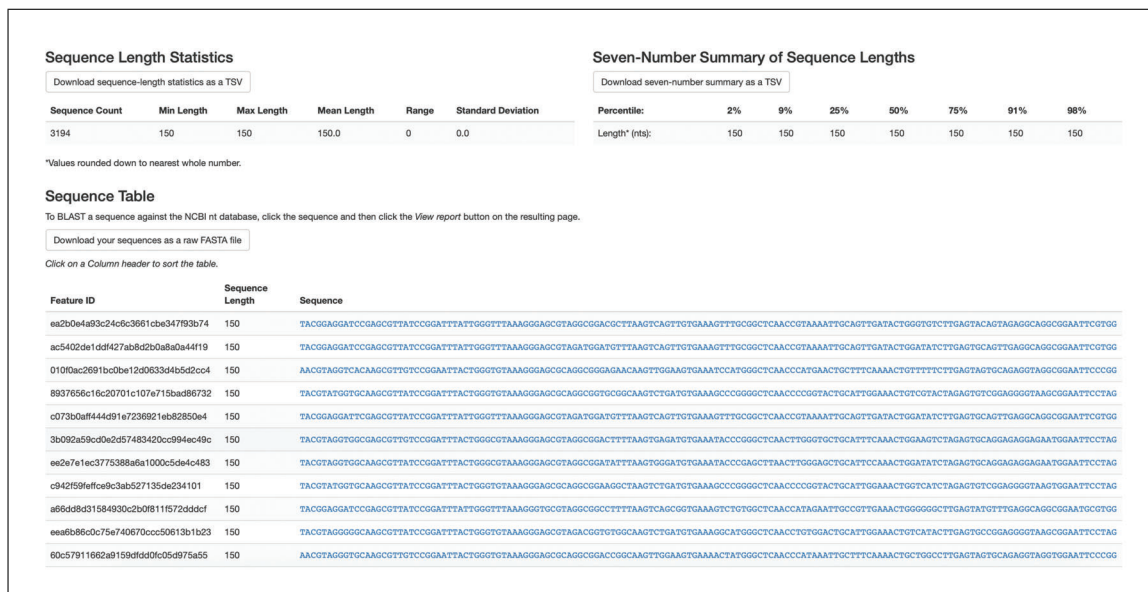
Sequence Length Statistics

Download sequence-length statistics as a TSV

| Sequence Count | Min Length | Max Length | Mean Length | Range | Standard Deviation |
|---|---|---|---|---|---|
| 3194 | 150 | 150 | 150.0 | 0 | 0.0 |

Seven-Number Summary of Sequence Lengths

Download seven-number summary as a TSV

| Percentile: | 2% | 9% | 25% | 50% | 75% | 91% | 98% |
|---|---|---|---|---|---|---|---|
| Length* (nts): | 150 | 150 | 150 | 150 | 150 | 150 | 150 |

*Values rounded down to nearest whole number.

Sequence Table

To BLAST a sequence against the NCBI nt database, click the sequence and then click the View report button on the resulting page.

Download your sequences as a raw FASTA file

Click on a Column header to sort the table.

| Feature ID | Sequence Length | Sequence |
|---|---|---|
| ea2b0e4a93c24c6c3661cbe347f93b74 | 150 | TACGGAGGATCCGAGCGTTATCCGGATTTATTGGGTTTAAAGGGAGCGTAGGCGGACGCTTAAGTCAGTTGTGAAAGTTTGCGGCTCAACCGTAAAATTGCAGTTGATACTGGGTGTCTTGAGTACAGTAGAGGCAGGCGGAATTCGTGG |
| ac5402de1ddf427ab8d2b0a8a0a44f19 | 150 | TACGGAGGATCCGAGCGTTATCCGGATTTATTGGGTTTAAAGGGAGCGTAGATGGATGTTTAAGTCAGTTGTGAAAGTTTGCGGCTCAACCGTAAAATTGCAGTTGATACTGGATATCTTGAGTGCAGTTGAGGCAGGCGGAATTCGTGG |
| 010f0ac2691bc0be12d0633d4b5d2cc4 | 150 | AACGTAGGTCACAAGCGTTGTCCGGAATTACTGGGTGTAAAGGGAGCGCAGGCGGGAGAACAAGTTGGAAGTGAAATCCATGGGCTCAACCCATGAACTGCTTTCAAAACTGTTTTTCTTGAGTAGTGCAGAGGTAGGCGGAATTCCCGG |
| 8937656c16c20701c107e715bad86732 | 150 | TACGTATGGTGCAAGCGTTATCCGGATTTACTGGGTGTAAAGGGAGCGCAGGCGGTGCGGCAAGTCTGATGTGAAAGCCCGGGGCTCAACCCCGGTACTGCATTGGAAACTGTCGTACTAGAGTGTCGGAGGGGTAAGCGGAATTCCTAG |
| c073b0aff444d91e7236921eb82850e4 | 150 | TACGGAGGATCCGAGCGTTATCCGGATTTATTGGGTTTAAAGGGAGCGTAGATGGATGTTTAAGTCAGTTGTGAAAGTTTGCGGCTCAACCGTAAAATTGCAGTTGATACTGGATATCTTGAGTGCAGTTGAGGCAGGCGGAATTCGTGG |
| 3b092a59cd0e2d57483420cc994ec49c | 150 | TACGTAGGTGGCGAGCGTTGTCCGGATTTACTGGGCGTAAAGGGAGCGTAGGCGGACTTTTAAGTGAGATGTGAAATACCCGGGCTCAACTTGGGTGCTGCATTTCAAACTGGAAGTCTAGAGTGCAGGAGAGGAGAATGGAATTCCTAG |
| ee2e7e1ec3775388a6a1000c5de4c483 | 150 | TACGTAGGTGGCAAGCGTTATCCGGATTTACTGGGCGTAAAGGGAGCGTAGGCGGATATTTAAGTGGGATGTGAAATACCCGAGCTTAACTTGGGAGCTGCATTCCAAACTGGATATCTAGAGTGCAGGAGAGGAGAATGGAATTCCTAG |
| c942f59feffce9c3ab527135de234101 | 150 | TACGTATGGTGCAAGCGTTATCCGGATTTACTGGGTGTAAAGGGAGCGCAGGCGGAAGGCTAAGTCTGATGTGAAAGCCCGGGGCTCAACCCCGGTACTGCATTGGAAACTGGTCATCTAGAGTGTCGGAGGGGTAAGTGGAATTCCTAG |
| a66dd8d31584930c2b0f811f572dddcf | 150 | TACGGAGGATCCGAGCGTTATCCGGATTTATTGGGTTTAAAGGGTGCGTAGGCGGCCTTTTAAGTCAGCGGTGAAAGTCTGTGGCTCAACCATAGAATTGCCGTTGAAACTGGGGGGCTTGAGTATGTTTGAGGCAGGCGGAATGCGTGG |
| eea6b86c0c75e740670ccc50613b1b23 | 150 | TACGTAGGGGGCAAGCGTTATCCGGATTTACTGGGTGTAAAGGGAGCGTAGACGGTGTGGCAAGTCTGATGTGAAAGGCATGGGCTCAACCTGTGGACTGCATTGGAAACTGTCATACTTGAGTGCCGGAGGGGTAAGCGGAATTCCTAG |
| 60c57911662a9159dfdd0fc05d975a55 | 150 | AACGTAGGGTGCAAGCGTTGTCCGGAATTACTGGGTGTAAAGGGAGCGCAGGCGGACCGGCAAGTTGGAAGTGAAAACTATGGGCTCAACCCATAAATTGCTTTCAAAACTGCTGGCCTTGAGTAGTGCAGAGGTAGGTGGAATTCCCGG |